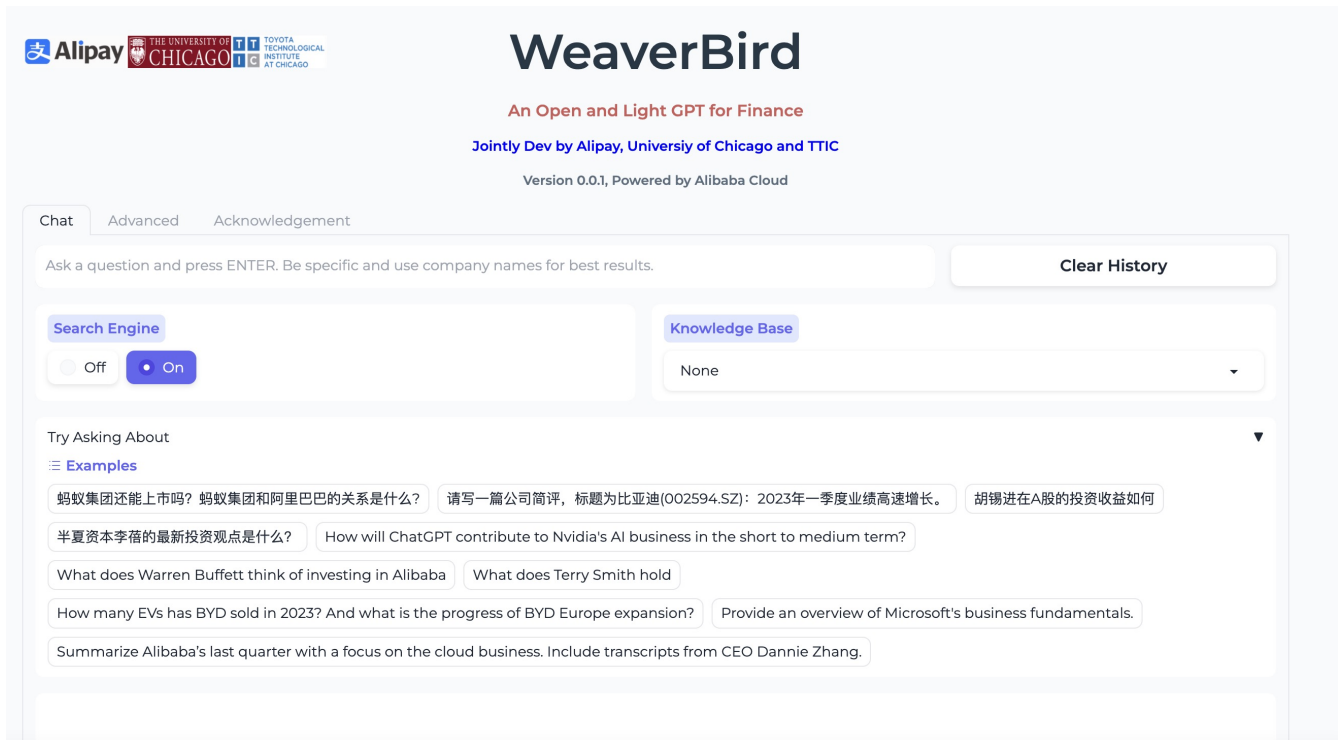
支 Alipay THE UNIVERSITY OF CHICAGO TTIC TOYOTA TECHNOLOGICAL INSTITUTE AT CHICAGO

WeaverBird

An Open and Light GPT for Finance

Jointly Dev by Alipay, Universiy of Chicago and TTIC

Version 0.0.1, Powered by Alibaba Cloud

Chat Advanced Acknowledgement

Ask a question and press ENTER. Be specific and use company names for best results.

Clear History

Search Engine

Off On

Knowledge Base

None

Try Asking About

Examples

蚂蚁集团还能上市吗？蚂蚁集团和阿里巴巴的关系是什么？

请写一篇公司简评，标题为比亚迪(002594.SZ)：2023年一季度业绩高速增长。

胡锡进在A股的投资收益如何

半夏资本李蓓的最新投资观点是什么？

How will ChatGPT contribute to Nvidia's AI business in the short to medium term?

What does Warren Buffett think of investing in Alibaba

What does Terry Smith hold

How many EVs has BYD sold in 2023? And what is the progress of BYD Europe expansion?

Provide an overview of Microsoft's business fundamentals.

Summarize Alibaba’s last quarter with a focus on the cloud business. Include transcripts from CEO Dannie Zhang.